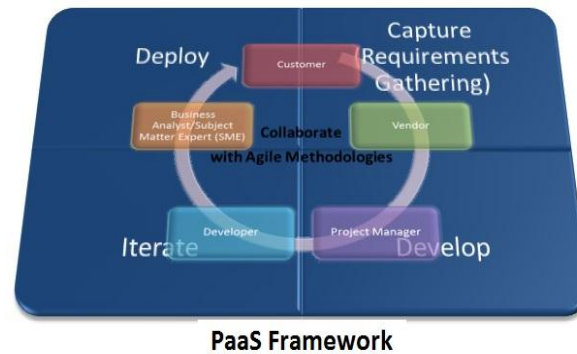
Deploy

Capture (Requirements Gathering)

Customer

Business Analyst/Subject Matter Expert (SME)

Collaborate with Agile Methodologies

Vendor

Developer

Project Manager

Iterate

Develop

PaaS Framework